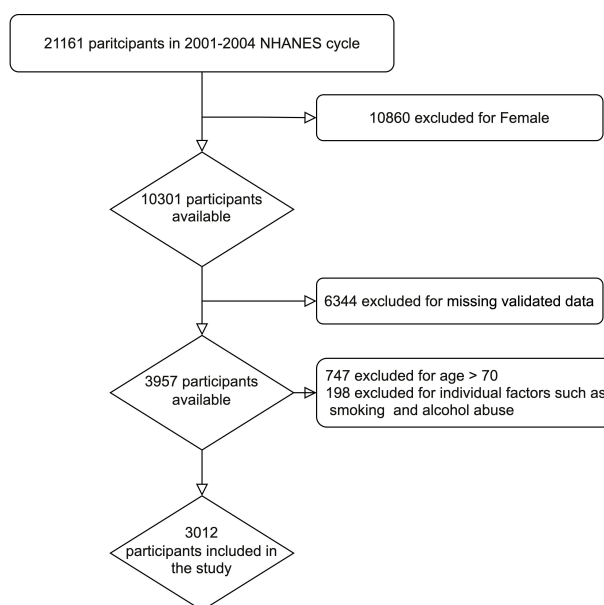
21161 paritcipants in 2001-2004 NHANES cycle

10860 excluded for Female

10301 participants available

6344 excluded for missing validated data

3957 participants available

747 excluded for age > 70
198 excluded for individual factors such as smoking and alcohol abuse

3012 participants included in the study